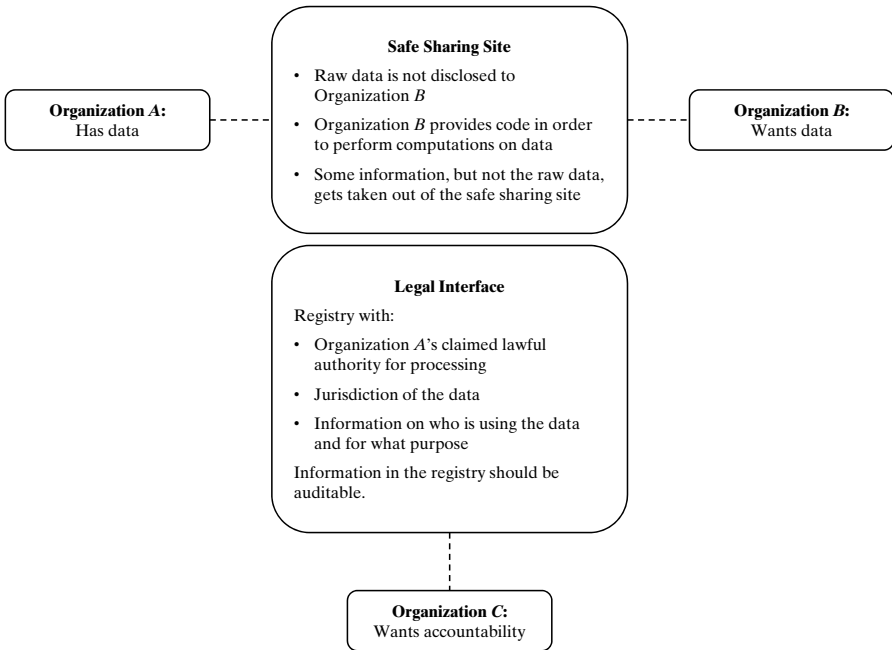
**Organization *A*:**
Has data

**Safe Sharing Site**

- Raw data is not disclosed to Organization *B*
- Organization *B* provides code in order to perform computations on data
- Some information, but not the raw data, gets taken out of the safe sharing site

**Organization *B*:**
Wants data

**Legal Interface**

Registry with:

- Organization *A*'s claimed lawful authority for processing
- Jurisdiction of the data
- Information on who is using the data and for what purpose

Information in the registry should be auditable.

**Organization *C*:**
Wants accountability